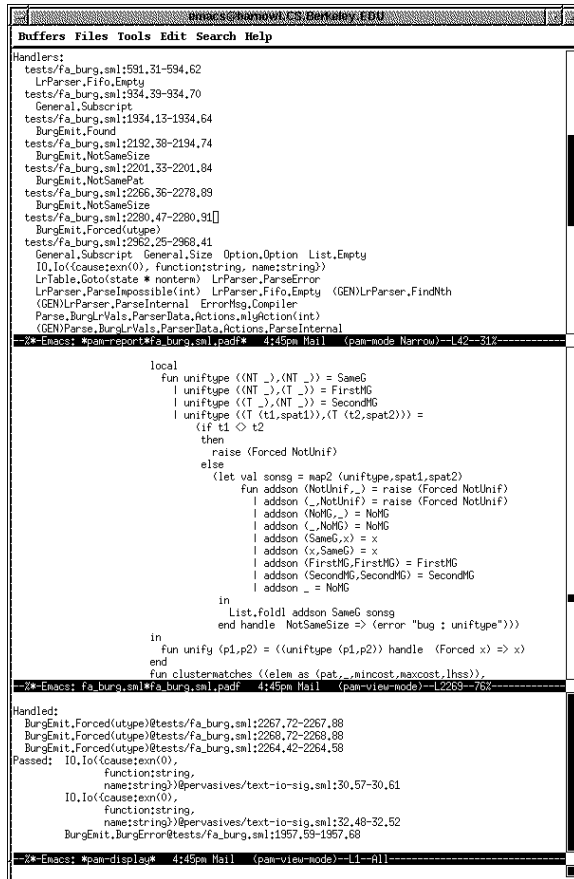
emacs@bamowl.CS.Berkeley.EDU

Buffers Files Tools Edit Search Help

Handlers:
tests/fa_burg.sml:591.31-594.62
LrParser.Fifo.Empty
tests/fa_burg.sml:934.39-934.70
General.Subscript
tests/fa_burg.sml:1934.13-1934.64
BurgEmit.Found
tests/fa_burg.sml:2192.38-2194.74
BurgEmit.NotSameSize
tests/fa_burg.sml:2201.33-2201.84
BurgEmit.NotSamePat
tests/fa_burg.sml:2266.36-2278.89
BurgEmit.NotSameSize
tests/fa_burg.sml:2280.47-2280.91
BurgEmit.Forced(utype)
tests/fa_burg.sml:2962.25-2968.41
General.Subscript General.Size Option.Option List.Empty
IO.Io({cause:exn(0), function:string, name:string})
LrTable.Goto(state * nonterm) LrParser.ParseError
LrParser.ParseImpossible(int) LrParser.Fifo.Empty (GEN)LrParser.FindNth
(GEN)LrParser.ParseInternal ErrorMsg.Compiler
Parse.BurgLrVals.ParserData.Actions.mlyAction(int)
(GEN)Parse.BurgLrVals.ParserData.Actions.ParseInternal
--%*-Emacs: *pam-report*fa_burg.sml.padf* 4:45pm Mail (pam-mode Narrow)--L42--31%-----

local
fun uniftype ((NT _),(NT _)) = SameG
| uniftype ((NT _),(T _)) = FirstMG
| uniftype ((T _),(NT _)) = SecondMG
| uniftype ((T (t1,spat1)),(T (t2,spat2))) =
(if t1 <> t2
then
raise (Forced NotUnif)
else
(let val sonsg = map2 (uniftype,spat1,spat2)
fun addson (NotUnif,_) = raise (Forced NotUnif)
| addson (_,NotUnif) = raise (Forced NotUnif)
| addson (NoMG,_) = NoMG
| addson (_,NoMG) = NoMG
| addson (SameG,x) = x
| addson (x,SameG) = x
| addson (FirstMG,FirstMG) = FirstMG
| addson (SecondMG,SecondMG) = SecondMG
| addson _ = NoMG
in
List.foldl addson SameG sonsg
end handle NotSameSize => (error "bug : uniftype")))
in
fun unify (p1,p2) = ((uniftype (p1,p2)) handle (Forced x) => x)
end
fun clustermatches ((elem as (pat,_,mincost,maxcost,lhss)),
--%*-Emacs: fa_burg.sml*fa_burg.sml.padf 4:45pm Mail (pam-view-mode)--L2269--76%-----

Handled:
BurgEmit.Forced(utype)@tests/fa_burg.sml:2267.72-2267.88
BurgEmit.Forced(utype)@tests/fa_burg.sml:2268.72-2268.88
BurgEmit.Forced(utype)@tests/fa_burg.sml:2264.42-2264.58
Passed: IO.Io({cause:exn(0),
function:string,
name:string})@pervasives/text-io-sig.sml:30.57-30.61
IO.Io({cause:exn(0),
function:string,
name:string})@pervasives/text-io-sig.sml:32.48-32.52
BurgEmit.BurgError@tests/fa_burg.sml:1957.59-1957.68

--%*-Emacs: *pam-display* 4:45pm Mail (pam-view-mode)--L1--All-----